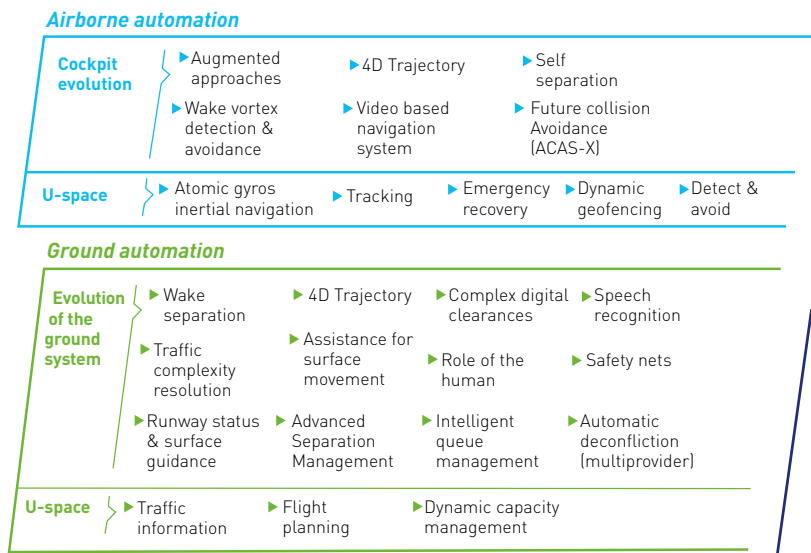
Airborne automation

Cockpit evolution

Augmented approaches

4D Trajectory

Self separation

Wake vortex detection & avoidance

Video based navigation system

Future collision Avoidance (ACAS-X)

U-space

Atomic gyros inertial navigation

Tracking

Emergency recovery

Dynamic geofencing

Detect & avoid

Ground automation

Evolution of the ground system

Wake separation

4D Trajectory

Complex digital clearances

Speech recognition

Traffic complexity resolution

Assistance for surface movement

Role of the human

Safety nets

Runway status & surface guidance

Advanced Separation Management

Intelligent queue management

Automatic deconfliction (multiprovider)

U-space

Traffic information

Flight planning

Dynamic capacity management